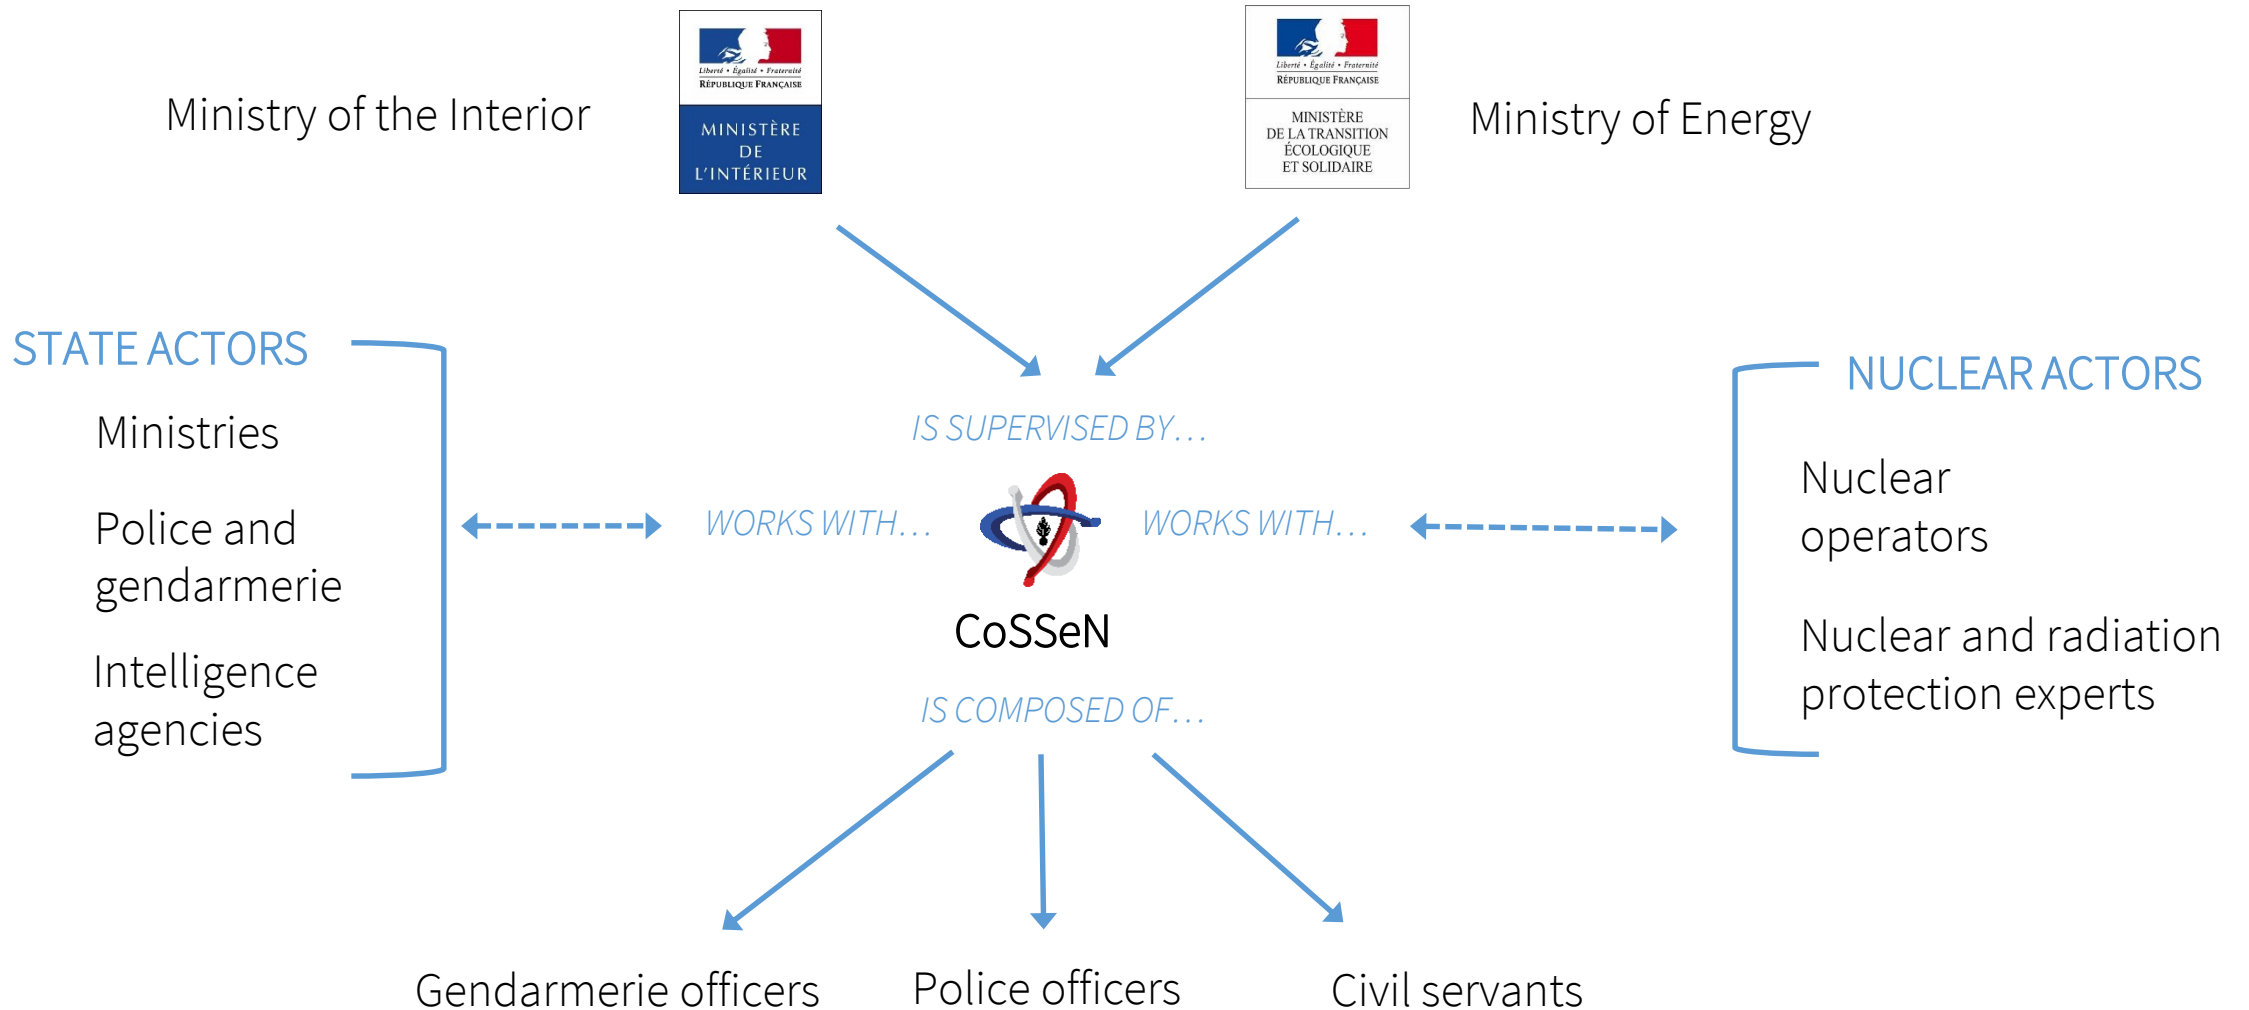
Ministry of the Interior

Liberté • Égalité • Fraternité
RÉPUBLIQUE FRANÇAISE
MINISTÈRE DE L'INTÉRIEUR

Liberté • Égalité • Fraternité
RÉPUBLIQUE FRANÇAISE
MINISTÈRE DE LA TRANSITION ÉCOLOGIQUE ET SOLIDAIRE

Ministry of Energy

STATE ACTORS

Ministries

Police and gendarmerie

Intelligence agencies

IS SUPERVISED BY...

WORKS WITH...

WORKS WITH...

CoSSeN

IS COMPOSED OF...

NUCLEAR ACTORS

Nuclear operators

Nuclear and radiation protection experts

Gendarmerie officers

Police officers

Civil servants